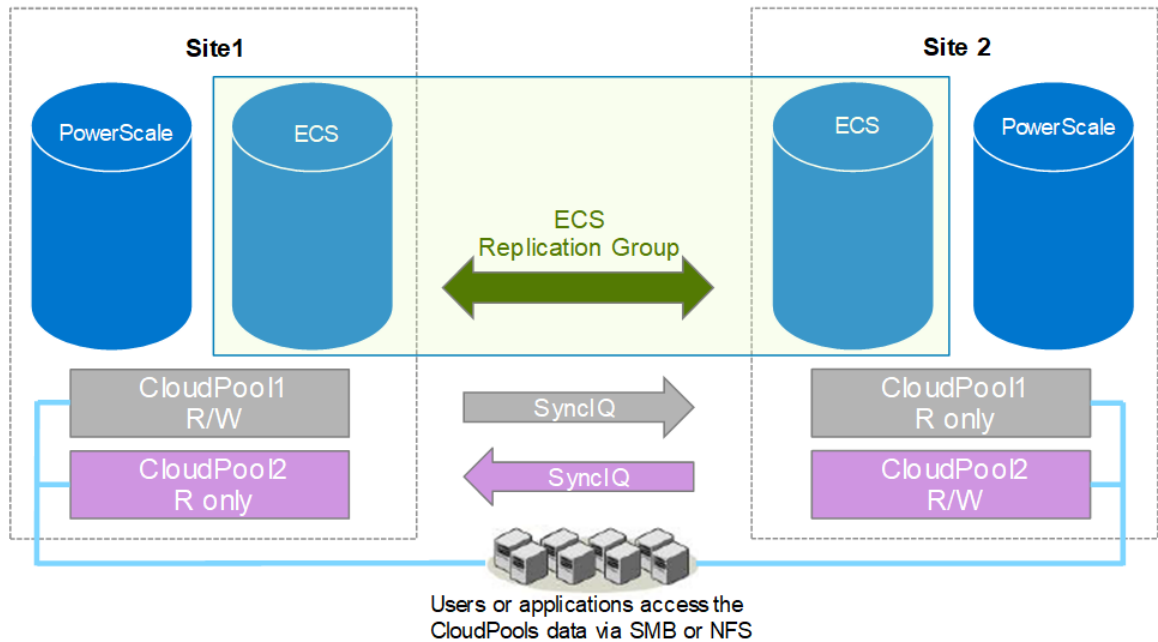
Site1

Site 2

PowerScale

ECS

ECS

PowerScale

ECS
Replication Group

CloudPool1
R/W

SyncIQ

CloudPool1
R only

CloudPool2
R only

SyncIQ

CloudPool2
R/W

Users or applications access the CloudPools data via SMB or NFS